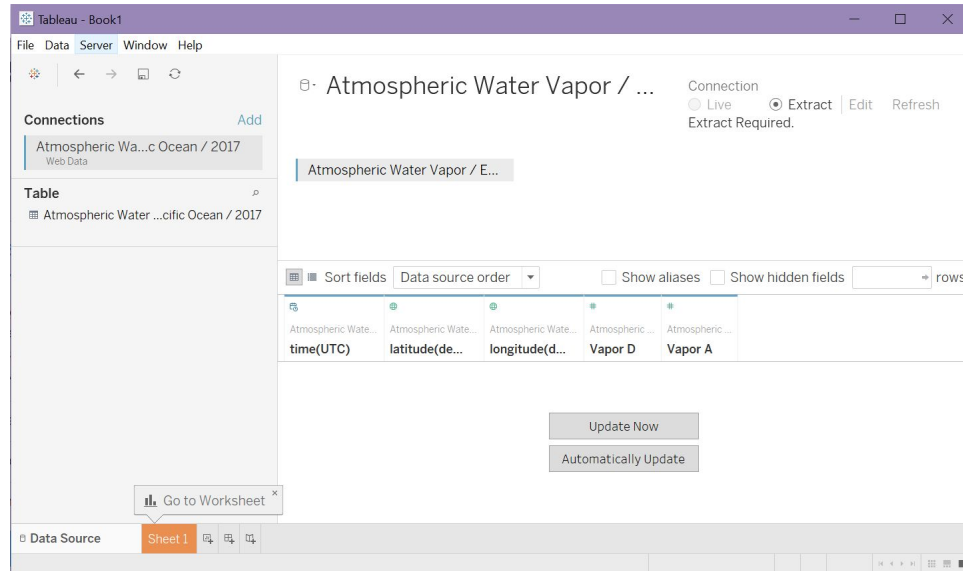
Tableau - Book1

File Data Server Window Help

Atmospheric Water Vapor / ...

Connection
Live Extract | Edit Refresh
Extract Required.

Connections Add
Atmospheric Wa...c Ocean / 2017
Web Data

Table
Atmospheric Water ...cific Ocean / 2017

Atmospheric Water Vapor / E...

Sort fields Data source order
Show aliases Show hidden fields rows

| Atmospheric Wate... | Atmospheric Wate... | Atmospheric Wate... | Atmospheric ... | Atmospheric ... |
|---|---|---|---|---|
| time(UTC) | latitude(de... | longitude(d... | Vapor D | Vapor A |

Update Now
Automatically Update

Go to Worksheet

Data Source Sheet 1